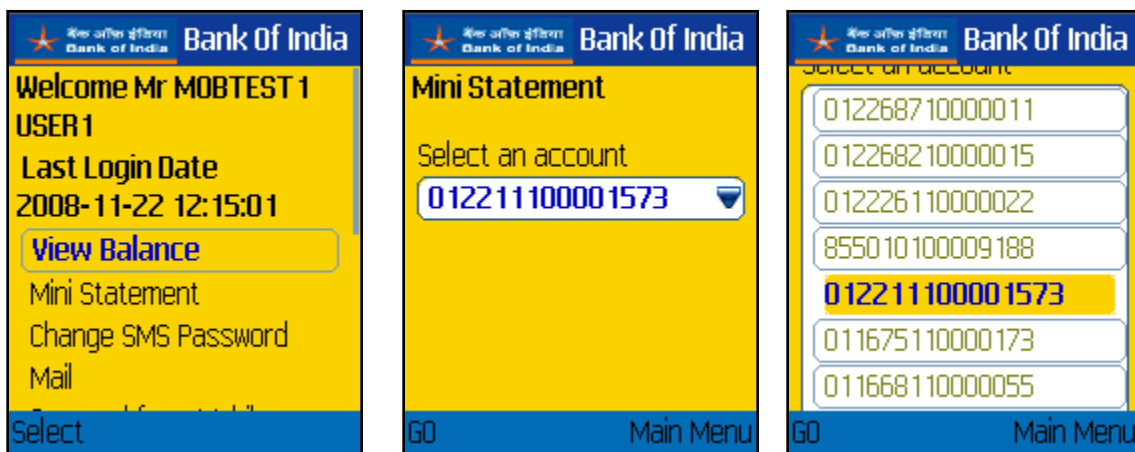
बैंक ऑफ इंडिया
Bank of India
Bank Of India

Welcome Mr MOBTEST 1 USER 1

Last Login Date 2008-11-22 12:15:01

View Balance

Mini Statement

Change SMS Password

Mail

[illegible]

Select

बैंक ऑफ इंडिया
Bank of India
Bank Of India

Mini Statement

Select an account

012211100001573

GO

Main Menu

बैंक ऑफ इंडिया
Bank of India
Bank Of India

Select an account

012268710000011

012268210000015

012226110000022

855010100009188

012211100001573

011675110000173

011668110000055

GO

Main Menu